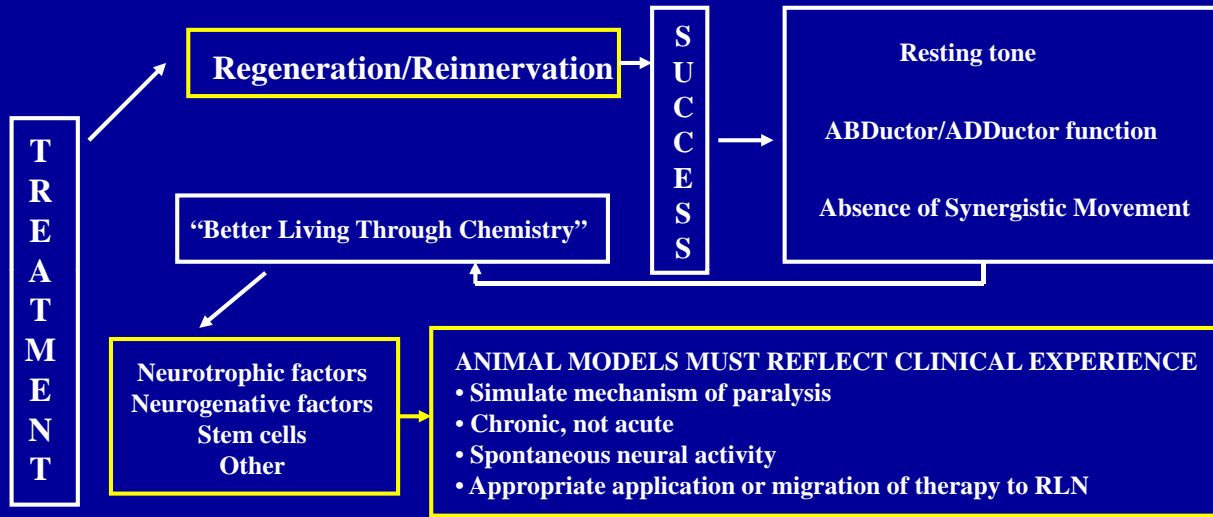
TREATMENT

Regeneration/Reinnervation

SUCCESS

Resting tone

ABDuctor/ADDuctor function

Absence of Synergistic Movement

"Better Living Through Chemistry"

Neurotrophic factors
Neurogenative factors
Stem cells
Other

ANIMAL MODELS MUST REFLECT CLINICAL EXPERIENCE
• Simulate mechanism of paralysis
• Chronic, not acute
• Spontaneous neural activity
• Appropriate application or migration of therapy to RLN